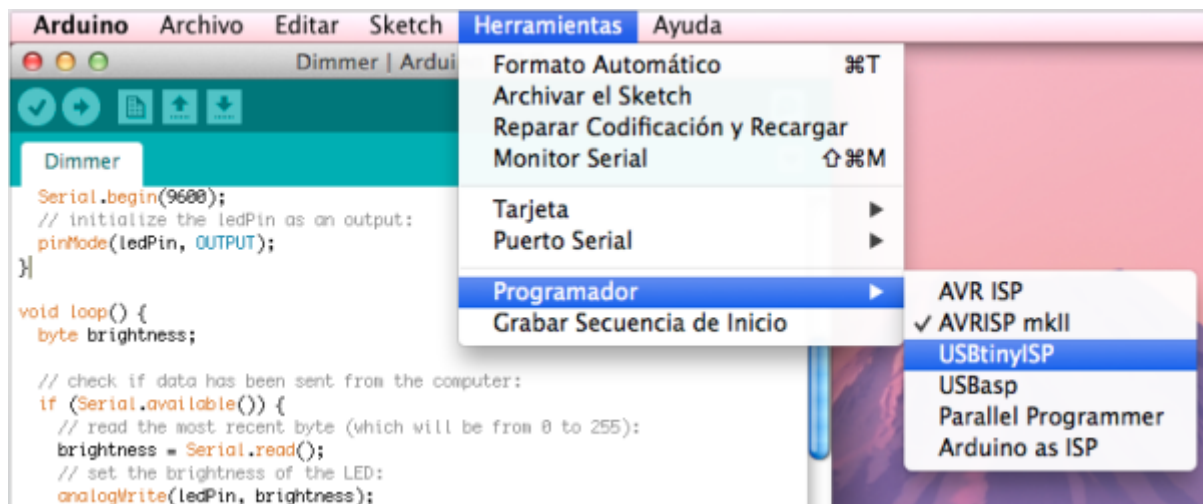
Arduino Archivo Editar Sketch Herramientas Ayuda

Dimmer | Ardui

Dimmer

Serial.begin(9600);
// initialize the ledPin as an output:
pinMode(ledPin, OUTPUT);
}

void loop() {
byte brightness;

// check if data has been sent from the computer:
if (Serial.available()) {
// read the most recent byte (which will be from 0 to 255):
brightness = Serial.read();
// set the brightness of the LED:
analogWrite(ledPin, brightness);

Formato Automático ⌘T
Archivar el Sketch
Reparar Codificación y Recargar
Monitor Serial ⇧⌘M

Tarjeta ▶
Puerto Serial ▶

Programador ▶
Grabar Secuencia de Inicio

AVR ISP
✓ AVRISP mkII
USBtinyISP
USBasp
Parallel Programmer
Arduino as ISP